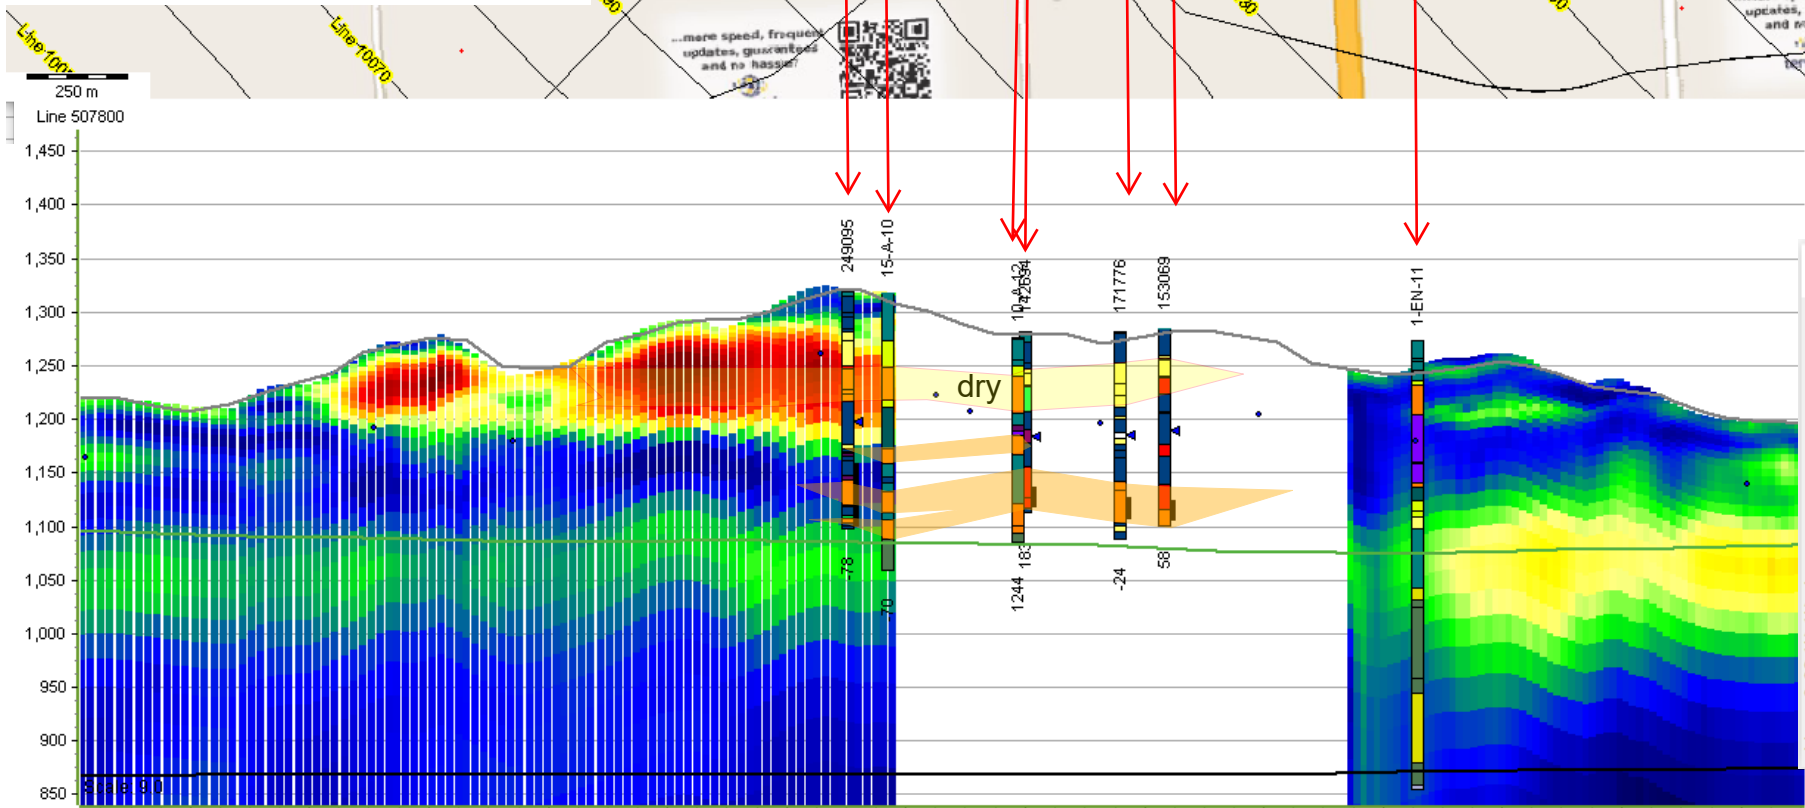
Line 1007
Line 10070
...more speed, frequent updates, guaranteed and no hassle!
updates, and m
250 m
Line 507800
1,450
1,400
1,350
1,300
1,250
1,200
1,150
1,100
1,050
1,000
950
900
850
249095
15-A-10
10-A-12
142694
171776
153069
1-EN-11
dry
-78
-70
1244
183
-24
58
Scale 9.0